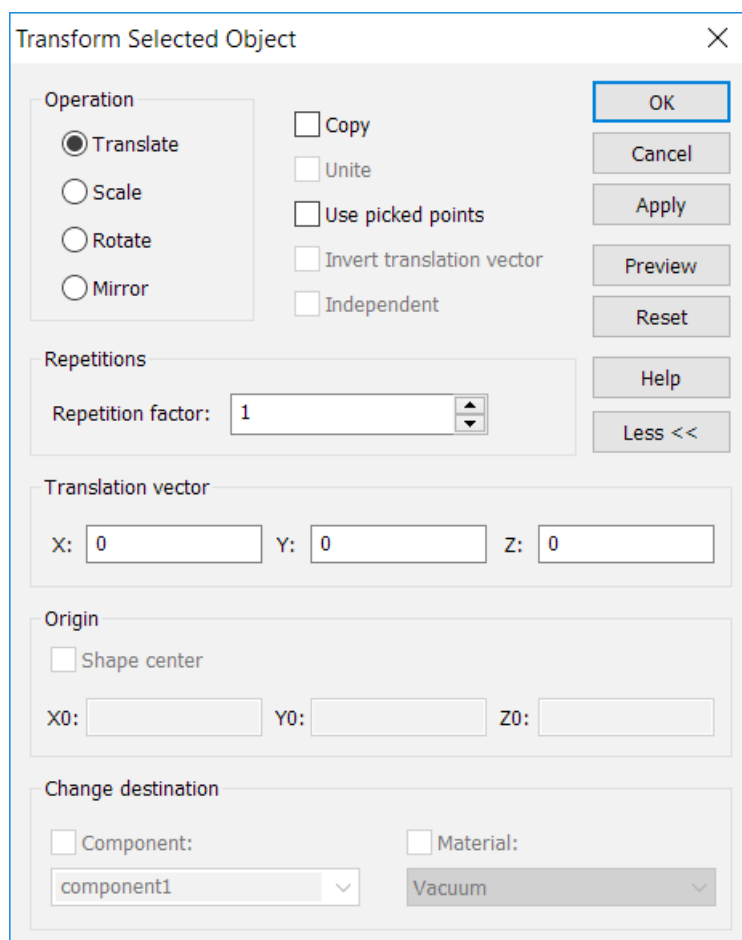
Transform Selected Object

Operation
Translate
Scale
Rotate
Mirror

Copy
Unite
Use picked points
Invert translation vector
Independent

OK
Cancel
Apply
Preview
Reset
Help
Less <<

Repetitions
Repetition factor: 1

Translation vector
X: 0
Y: 0
Z: 0

Origin
Shape center
X0:
Y0:
Z0:

Change destination
Component:
component1
Material:
Vacuum